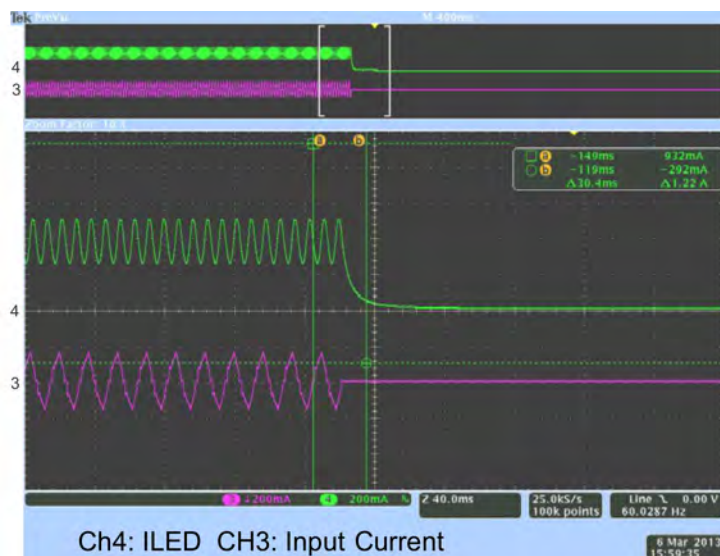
Tek PreVu

M 400ms

4
3

Zoom Factor: 10 X

a b

a -149ms 932mA
b -119ms -292mA
Δ30.4ms Δ1.22 A

4

3

3 200mA 4 200mA Z 40.0ms 25.0kS/s 100k points Line 0.00 V 60.0287 Hz

Ch4: ILED CH3: Input Current

6 Mar 201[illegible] 15:59:35